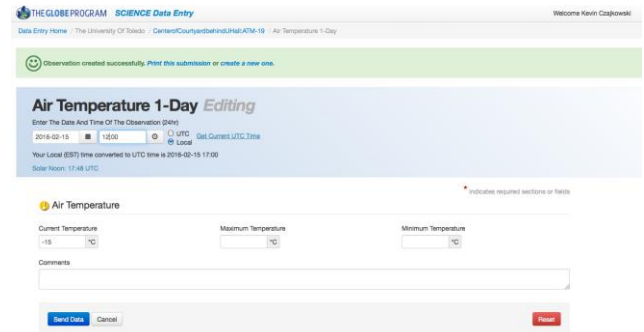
THE GLOBE PROGRAM SCIENCE Data Entry

Welcome Kevin Czajkowski

Data Entry Home / The University Of Toledo / CenterofCourtyardbehindUHall:ATM-19 / Air Temperature 1-Day

Observation created successfully. Print this submission or create a new one.

Air Temperature 1-Day Editing

Enter The Date And Time Of The Observation (24hr)

2016-02-15 12:00 UTC Local Get Current UTC Time

Your Local (EST) time converted to UTC time is 2016-02-15 17:00

Solar Noon: 17:48 UTC

* indicates required sections or fields

Air Temperature

Current Temperature
-15 °C

Maximum Temperature
°C

Minimum Temperature
°C

Comments

Send Data Cancel

Reset